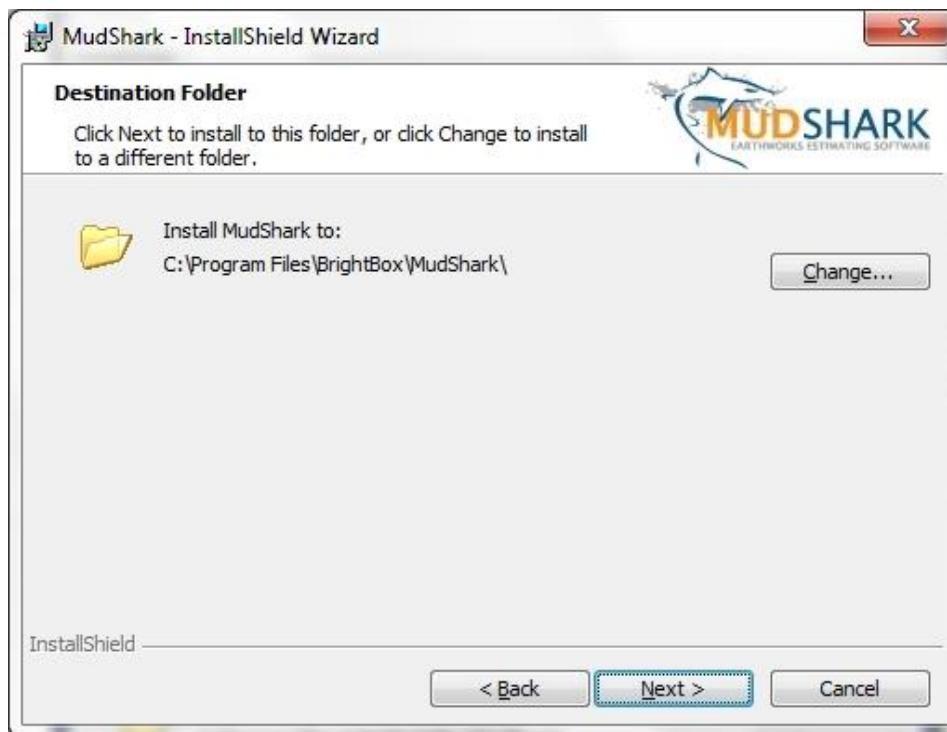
MudShark - InstallShield Wizard

X

Destination Folder

Click Next to install to this folder, or click Change to install to a different folder.

MUDSHARK
EARTHWORKS ESTIMATING SOFTWARE

Install MudShark to:
C:\Program Files\BrightBox\MudShark\

Change...

InstallShield

< Back

Next >

Cancel